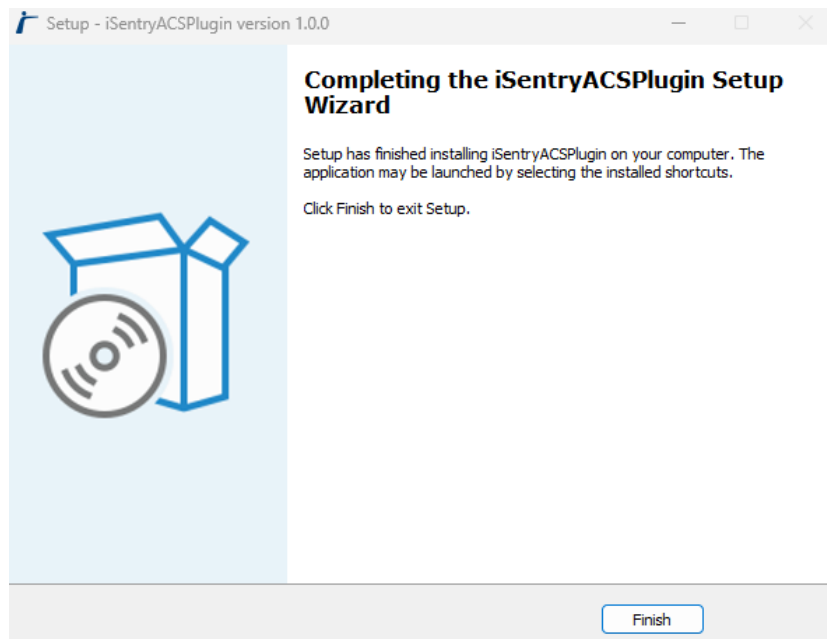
Setup - iSentryACSPlugin version 1.0.0

Completing the iSentryACSPlugin Setup Wizard

Setup has finished installing iSentryACSPlugin on your computer. The application may be launched by selecting the installed shortcuts.

Click Finish to exit Setup.

Finish